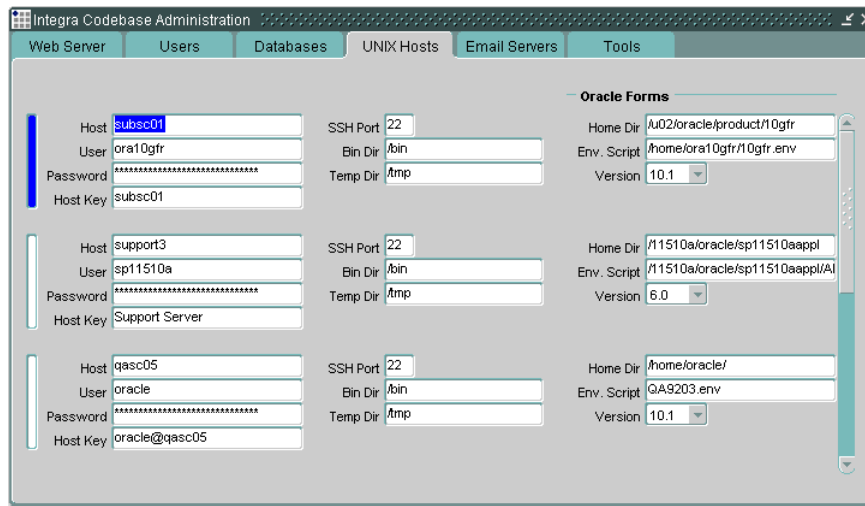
Integra Codebase Administration

Web Server | Users | Databases | UNIX Hosts | Email Servers | Tools

Oracle Forms

Host subsc01
User ora10gfr
Password ******************************
Host Key subsc01

SSH Port 22
Bin Dir /bin
Temp Dir /tmp

Home Dir /u02/oracle/product/10gfr
Env. Script /home/ora10gfr/10gfr.env
Version 10.1

Host support3
User sp11510a
Password ******************************
Host Key Support Server

SSH Port 22
Bin Dir /bin
Temp Dir /tmp

Home Dir /11510a/oracle/sp11510aappl
Env. Script /11510a/oracle/sp11510aappl/Al
Version 6.0

Host qasc05
User oracle
Password ******************************
Host Key oracle@qasc05

SSH Port 22
Bin Dir /bin
Temp Dir /tmp

Home Dir /home/oracle/
Env. Script QA9203.env
Version 10.1